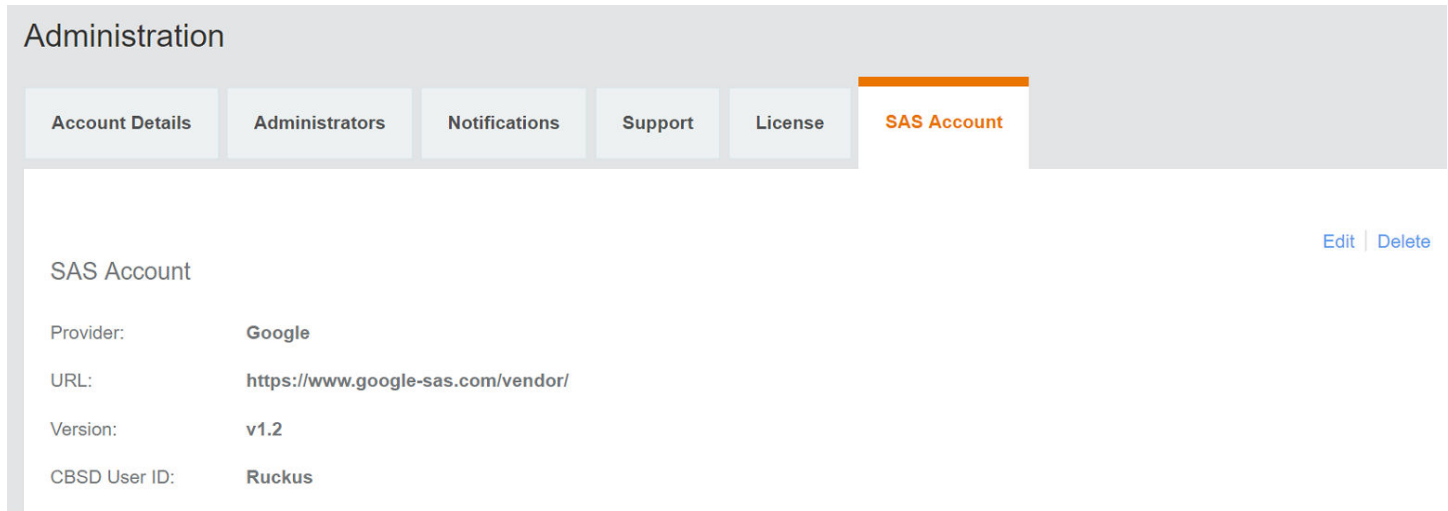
Administration

Account Details | Administrators | Notifications | Support | License | SAS Account

Edit | Delete

SAS Account

Provider: Google

URL: https://www.google-sas.com/vendor/

Version: v1.2

CBSD User ID: Ruckus